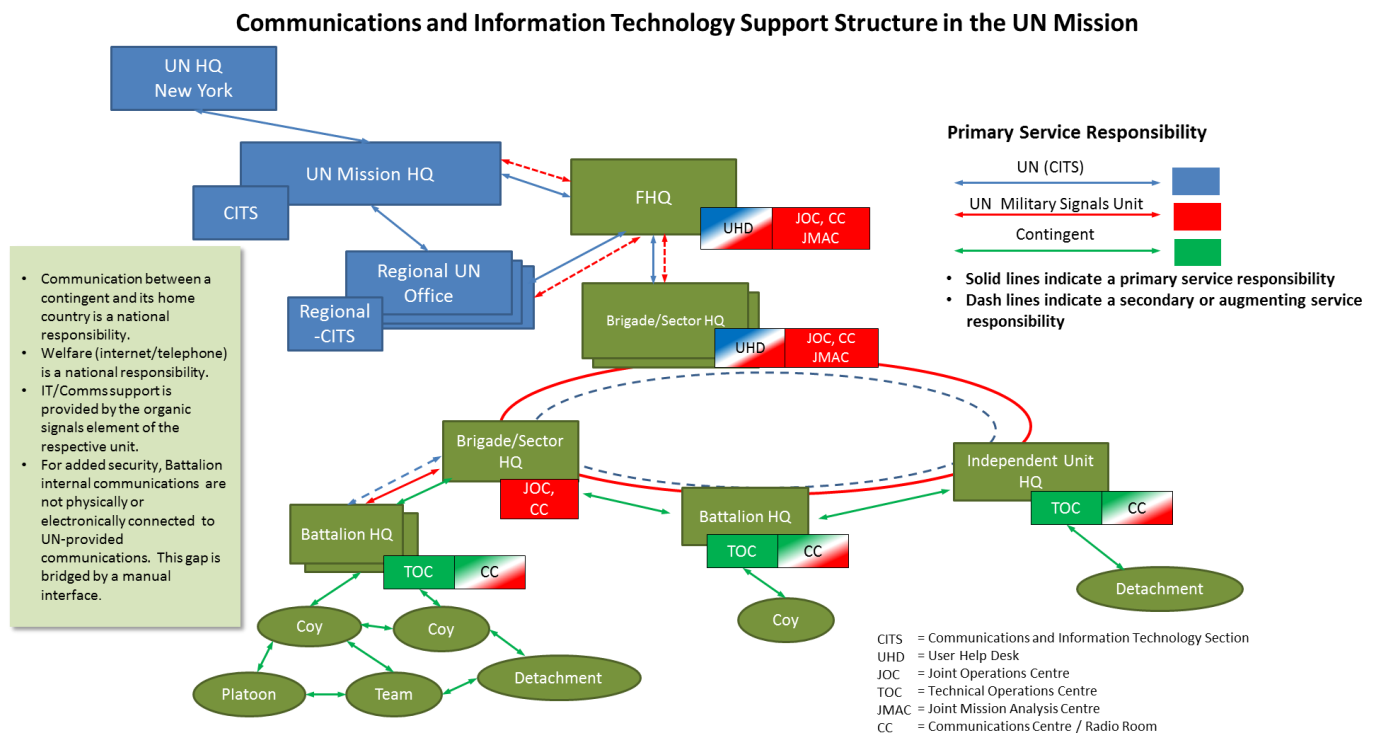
Communications and Information Technology Support Structure in the UN Mission

UN HQ New York

UN Mission HQ

CITS

FHQ

UHD

JOC, CC JMAC

Regional UN Office

Regional -CITS

Brigade/Sector HQ

UHD

JOC, CC JMAC

Primary Service Responsibility

UN (CITS)

UN Military Signals Unit

Contingent

• Solid lines indicate a primary service responsibility
• Dash lines indicate a secondary or augmenting service responsibility

• Communication between a contingent and its home country is a national responsibility.
• Welfare (internet/telephone) is a national responsibility.
• IT/Comms support is provided by the organic signals element of the respective unit.
• For added security, Battalion internal communications are not physically or electronically connected to UN-provided communications. This gap is bridged by a manual interface.

Brigade/Sector HQ

JOC, CC

Independent Unit HQ

TOC

CC

Battalion HQ

TOC

CC

Battalion HQ

TOC

CC

Detachment

Coy

Coy

Coy

Platoon

Team

Detachment

CITS = Communications and Information Technology Section
UHD = User Help Desk
JOC = Joint Operations Centre
TOC = Technical Operations Centre
JMAC = Joint Mission Analysis Centre
CC = Communications Centre / Radio Room